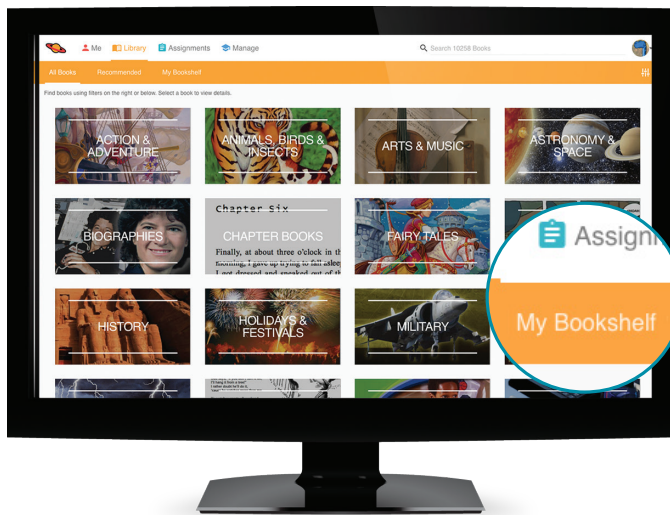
Me Library Assignments Manage

Search 10258 Books

All Books Recommended My Bookshelf

Find books using filters on the right or below. Select a book to view details.

ACTION & ADVENTURE

ANIMALS, BIRDS & INSECTS

ARTS & MUSIC

ASTRONOMY & SPACE

BIOGRAPHIES

Chapter Six

Finally, at about three o'clock in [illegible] I gave up trying to sleep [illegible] I got dressed and sneaked out of th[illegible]

CHAPTER BOOKS

FAIRY TALES

HISTORY

HOLIDAYS & FESTIVALS

MILITARY

Assign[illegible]

My Bookshelf